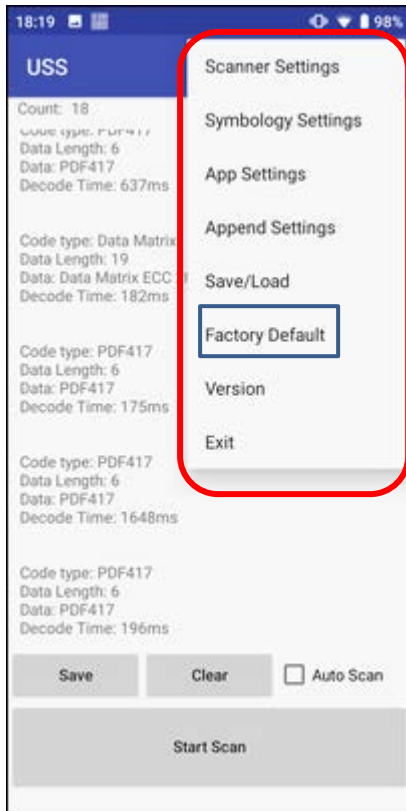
18:19 98%

USS

Count: 18

Code type: PDF417
Data Length: 6
Data: PDF417
Decode Time: 637ms

Code type: Data Matrix
Data Length: 19
Data: Data Matrix ECC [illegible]
Decode Time: 182ms

Code type: PDF417
Data Length: 6
Data: PDF417
Decode Time: 175ms

Code type: PDF417
Data Length: 6
Data: PDF417
Decode Time: 1648ms

Code type: PDF417
Data Length: 6
Data: PDF417
Decode Time: 196ms

Scanner Settings
Symbology Settings
App Settings
Append Settings
Save/Load
Factory Default
Version
Exit

Save
Clear
Auto Scan

Start Scan